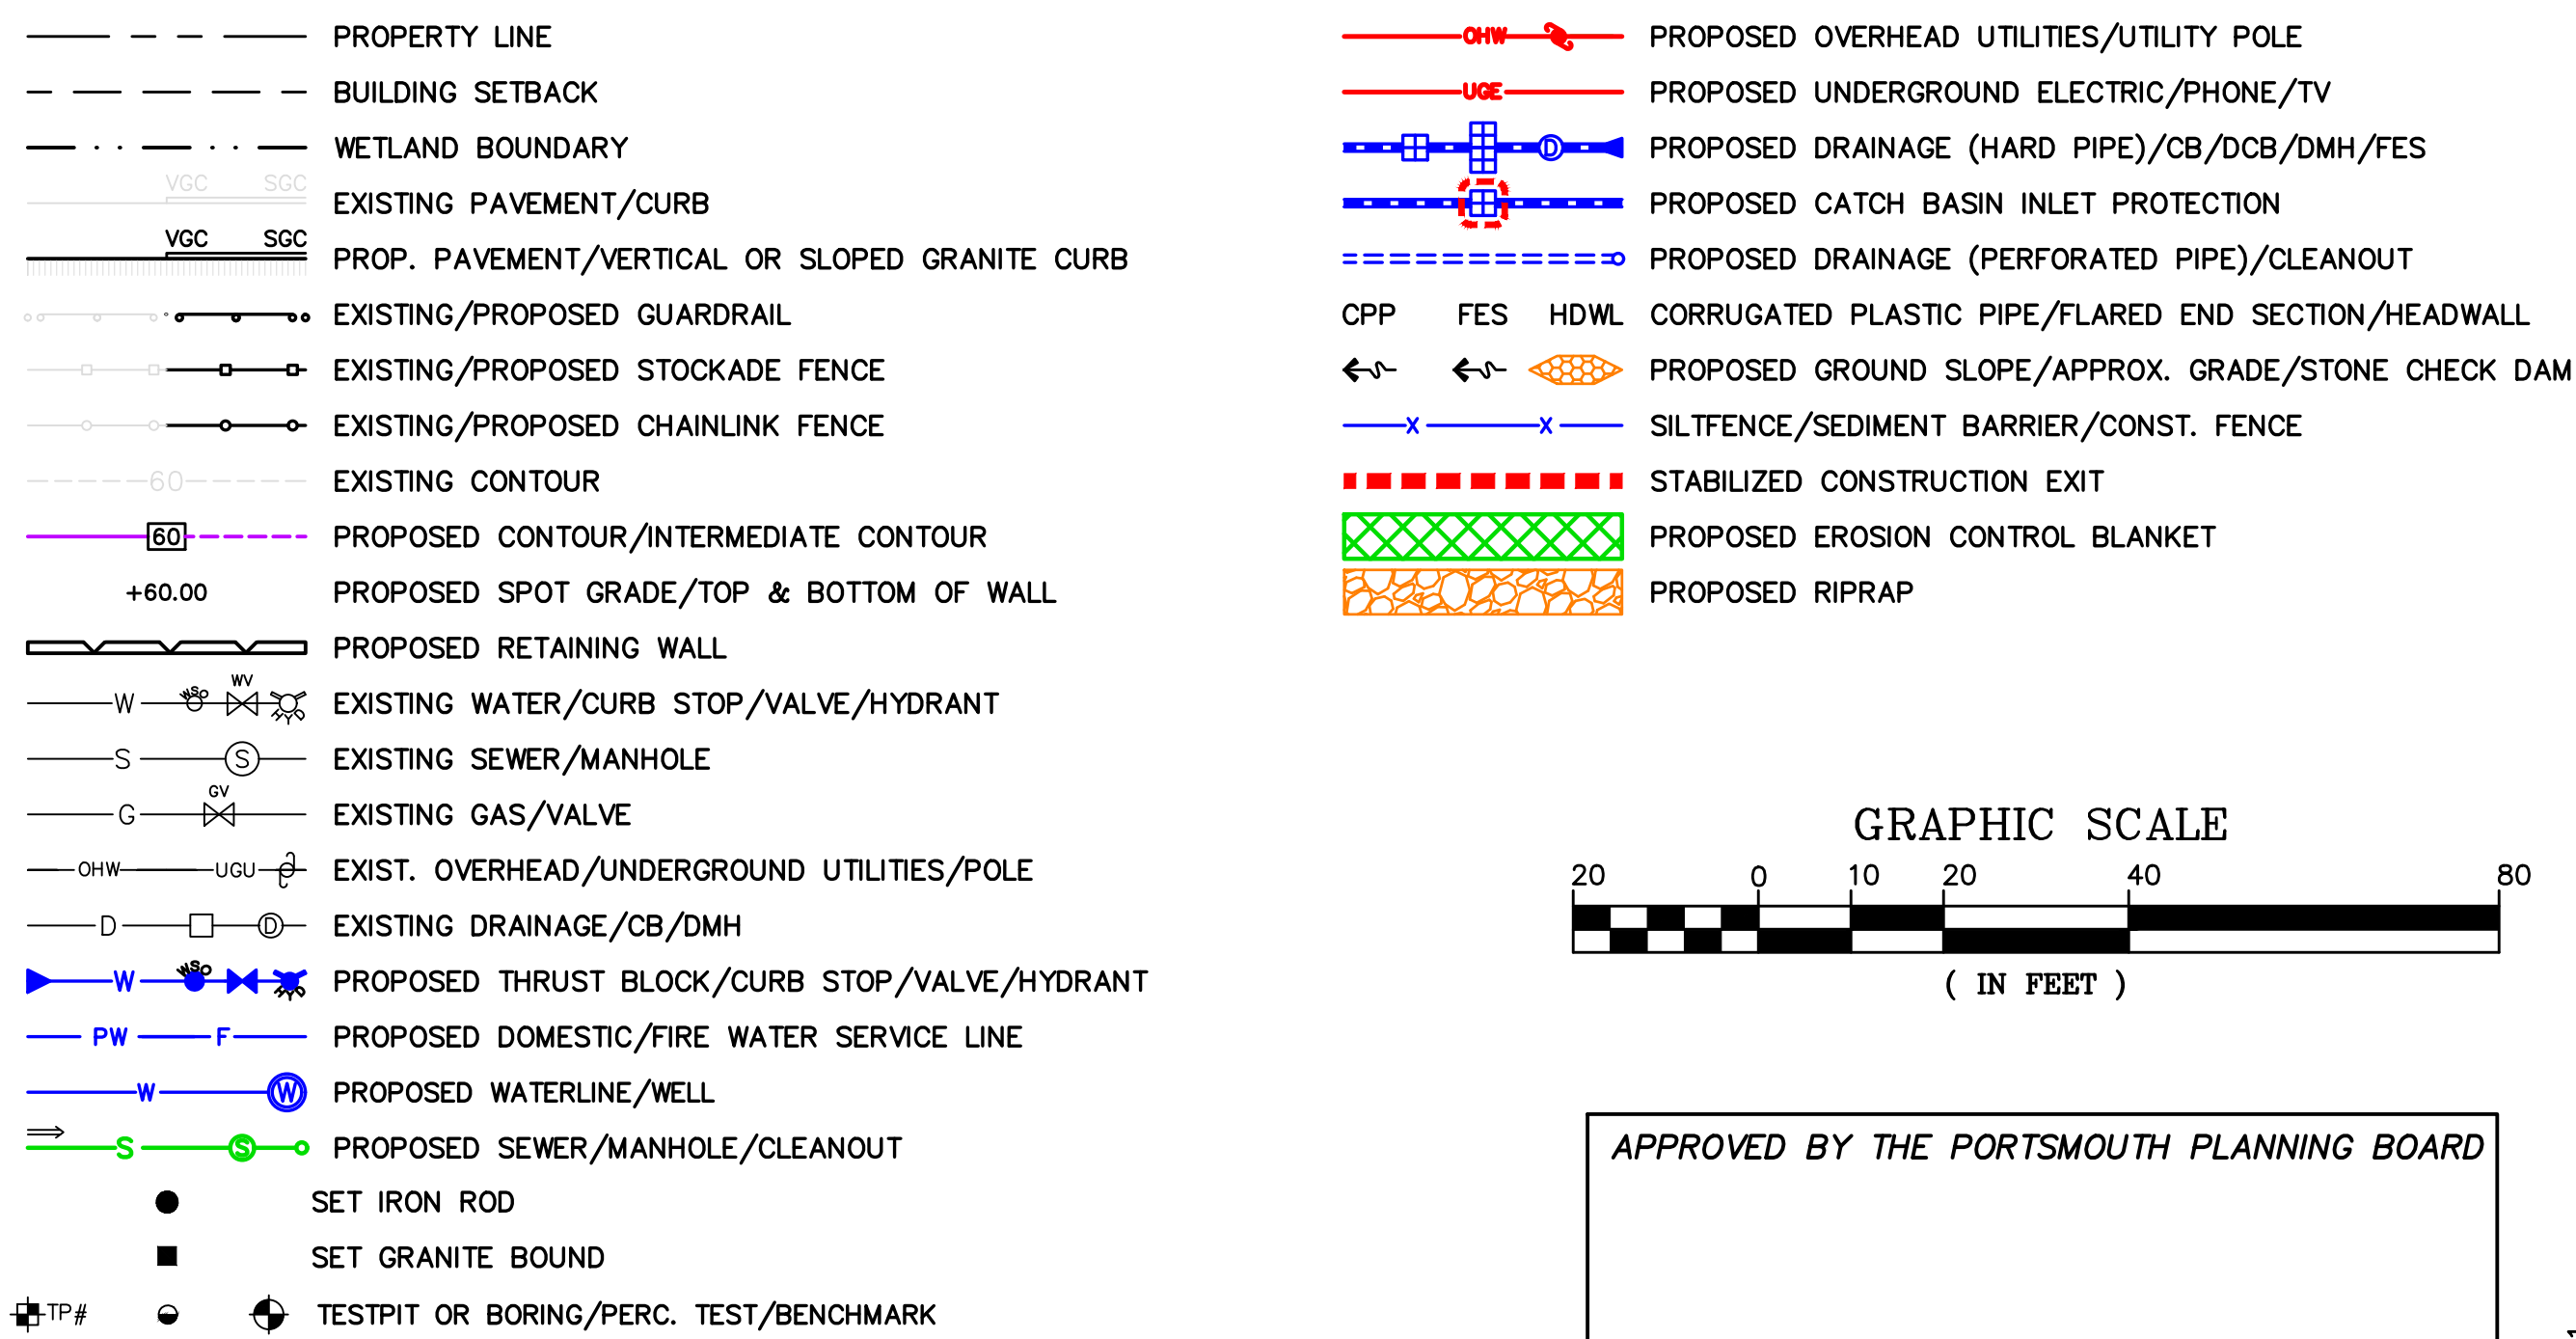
PROPERTY LINE
BUILDING SETBACK
WETLAND BOUNDARY
VGC SGC
EXISTING PAVEMENT/CURB
VGC SGC
PROP. PAVEMENT/VERTICAL OR SLOPED GRANITE CURB
EXISTING/PROPOSED GUARDRAIL
EXISTING/PROPOSED STOCKADE FENCE
EXISTING/PROPOSED CHAINLINK FENCE
60
EXISTING CONTOUR
60
PROPOSED CONTOUR/INTERMEDIATE CONTOUR
+60.00
PROPOSED SPOT GRADE/TOP & BOTTOM OF WALL
PROPOSED RETAINING WALL
W WSO WV
EXISTING WATER/CURB STOP/VALVE/HYDRANT
S S
EXISTING SEWER/MANHOLE
G GV
EXISTING GAS/VALVE
OHW UGU
EXIST. OVERHEAD/UNDERGROUND UTILITIES/POLE
D D
EXISTING DRAINAGE/CB/DMH
W WSO
PROPOSED THRUST BLOCK/CURB STOP/VALVE/HYDRANT
PW F
PROPOSED DOMESTIC/FIRE WATER SERVICE LINE
W W
PROPOSED WATERLINE/WELL
S S
PROPOSED SEWER/MANHOLE/CLEANOUT
SET IRON ROD
SET GRANITE BOUND
TP#
TESTPIT OR BORING/PERC. TEST/BENCHMARK

OHW
PROPOSED OVERHEAD UTILITIES/UTILITY POLE
UGE
PROPOSED UNDERGROUND ELECTRIC/PHONE/TV
D
PROPOSED DRAINAGE (HARD PIPE)/CB/DCB/DMH/FES
PROPOSED CATCH BASIN INLET PROTECTION
PROPOSED DRAINAGE (PERFORATED PIPE)/CLEANOUT
CPP FES HDWL
CORRUGATED PLASTIC PIPE/FLARED END SECTION/HEADWALL
PROPOSED GROUND SLOPE/APPROX. GRADE/STONE CHECK DAM
X X
SILTFENCE/SEDIMENT BARRIER/CONST. FENCE
STABILIZED CONSTRUCTION EXIT
PROPOSED EROSION CONTROL BLANKET
PROPOSED RIPRAP

GRAPHIC SCALE
20 0 10 20 40 80
( IN FEET )

APPROVED BY THE PORTSMOUTH PLANNING BOARD